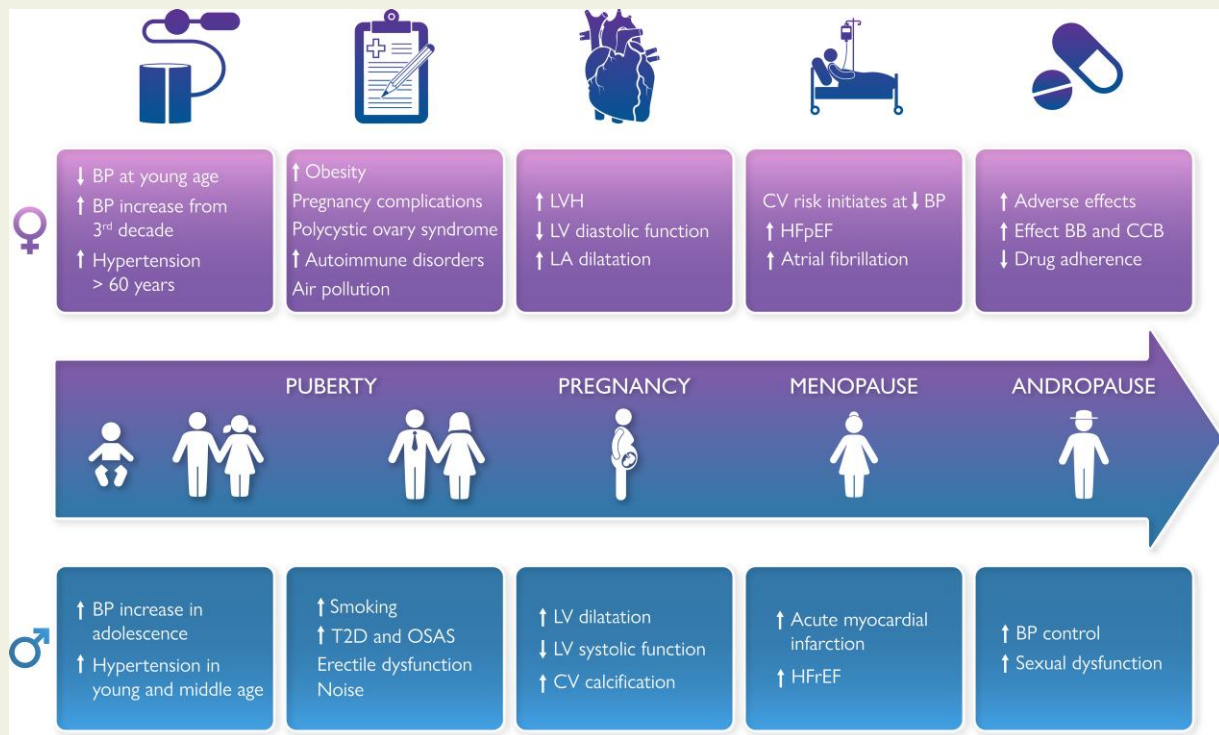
♀

↓ BP at young age
↑ BP increase from 3$^{rd}$ decade
↑ Hypertension > 60 years

↑ Obesity
Pregnancy complications
Polycystic ovary syndrome
↑ Autoimmune disorders
Air pollution

↑ LVH
↓ LV diastolic function
↑ LA dilatation

CV risk initiates at ↓ BP
↑ HFpEF
↑ Atrial fibrillation

↑ Adverse effects
↑ Effect BB and CCB
↓ Drug adherence

PUBERTY
PREGNANCY
MENOPAUSE
ANDROPAUSE

♂

↑ BP increase in adolescence
↑ Hypertension in young and middle age

↑ Smoking
↑ T2D and OSAS
Erectile dysfunction
Noise

↑ LV dilatation
↓ LV systolic function
↑ CV calcification

↑ Acute myocardial infarction
↑ HFrEF

↑ BP control
↑ Sexual dysfunction